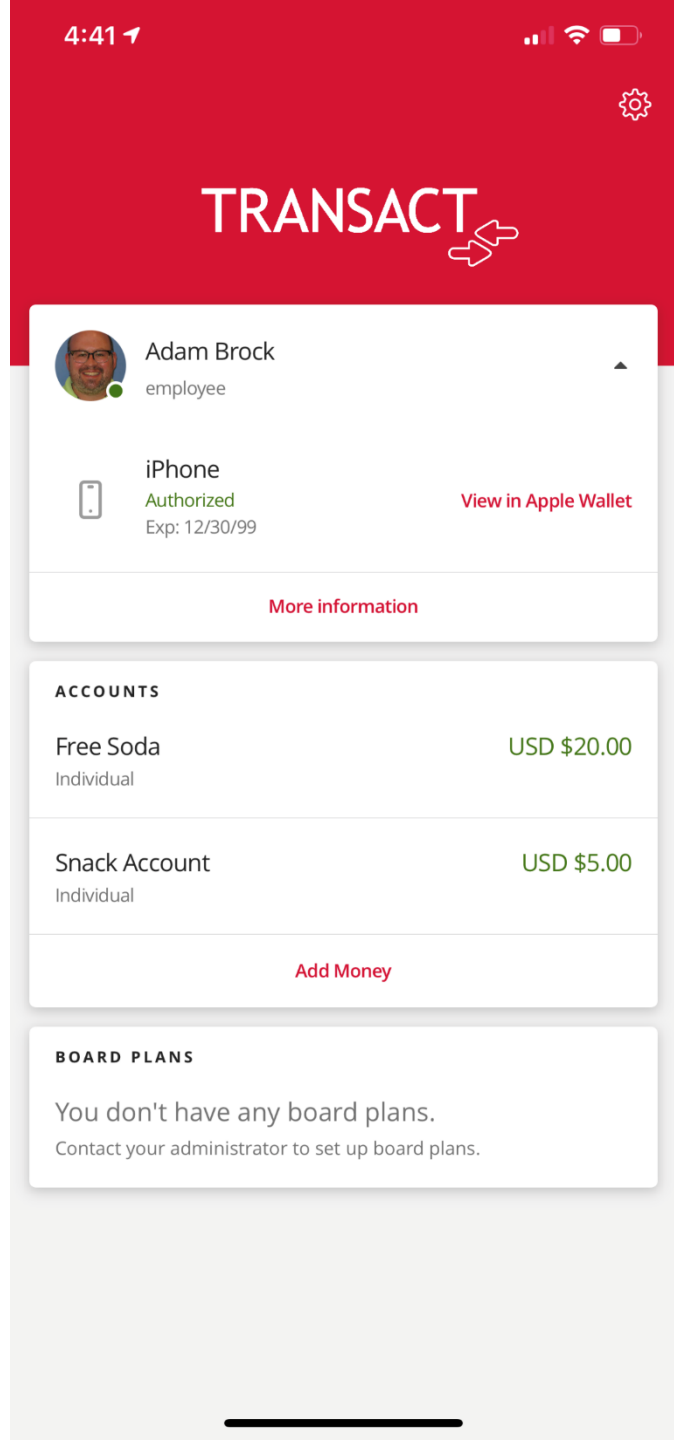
4:41

TRANSACT

Adam Brock
employee

iPhone
Authorized
Exp: 12/30/99

View in Apple Wallet

More information

ACCOUNTS

Free Soda
Individual
USD $20.00

Snack Account
Individual
USD $5.00

Add Money

BOARD PLANS

You don't have any board plans.
Contact your administrator to set up board plans.